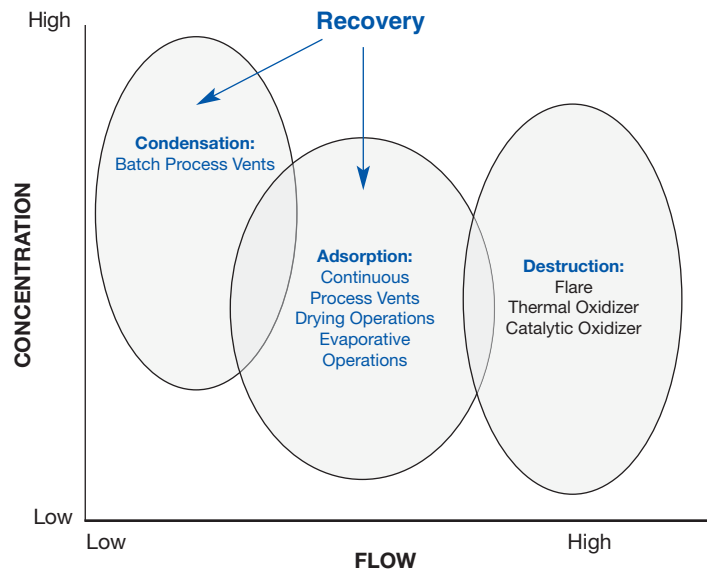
High

Recovery

Condensation:
Batch Process Vents

Adsorption:
Continuous
Process Vents
Drying Operations
Evaporative
Operations

Destruction:
Flare
Thermal Oxidizer
Catalytic Oxidizer

CONCENTRATION

Low

Low

High

FLOW